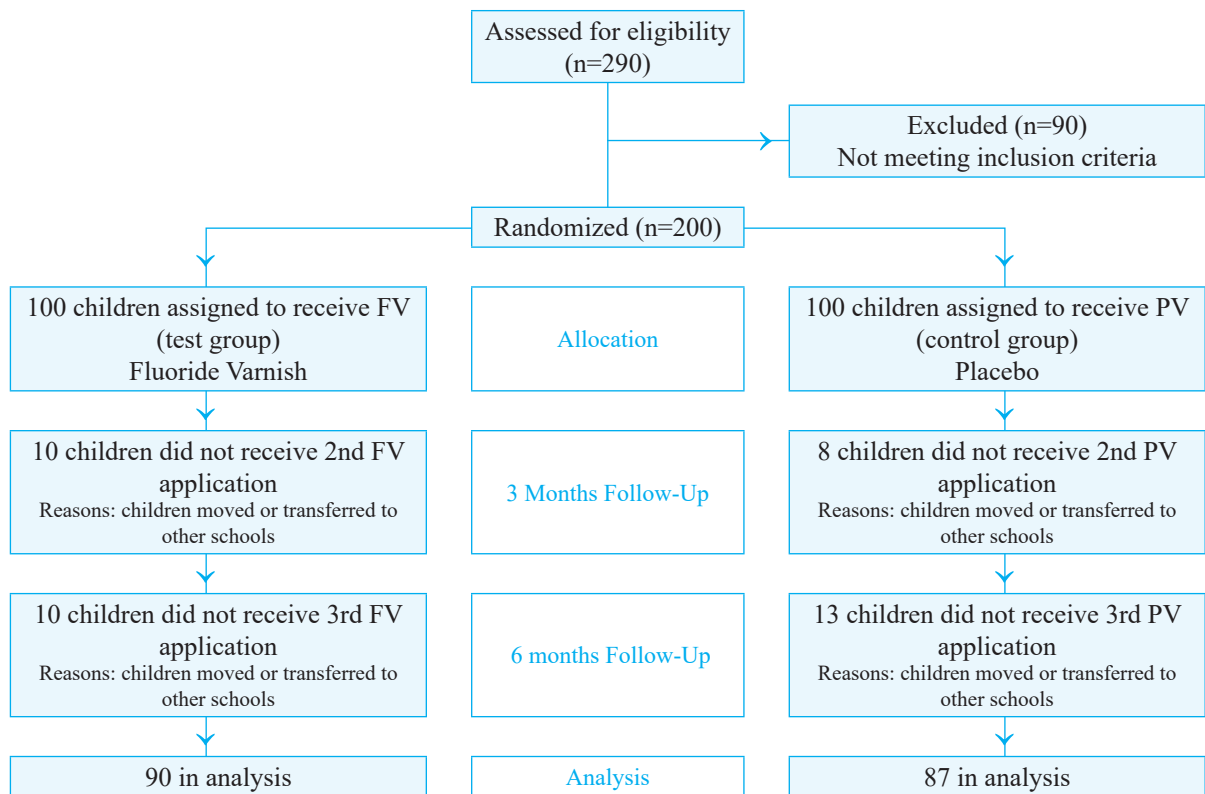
Assessed for eligibility (n=290)

Excluded (n=90)
Not meeting inclusion criteria

Randomized (n=200)

100 children assigned to receive FV (test group)
Fluoride Varnish

Allocation

100 children assigned to receive PV (control group)
Placebo

10 children did not receive 2nd FV application
Reasons: children moved or transferred to other schools

3 Months Follow-Up

8 children did not receive 2nd PV application
Reasons: children moved or transferred to other schools

10 children did not receive 3rd FV application
Reasons: children moved or transferred to other schools

6 months Follow-Up

13 children did not receive 3rd PV application
Reasons: children moved or transferred to other schools

90 in analysis

Analysis

87 in analysis